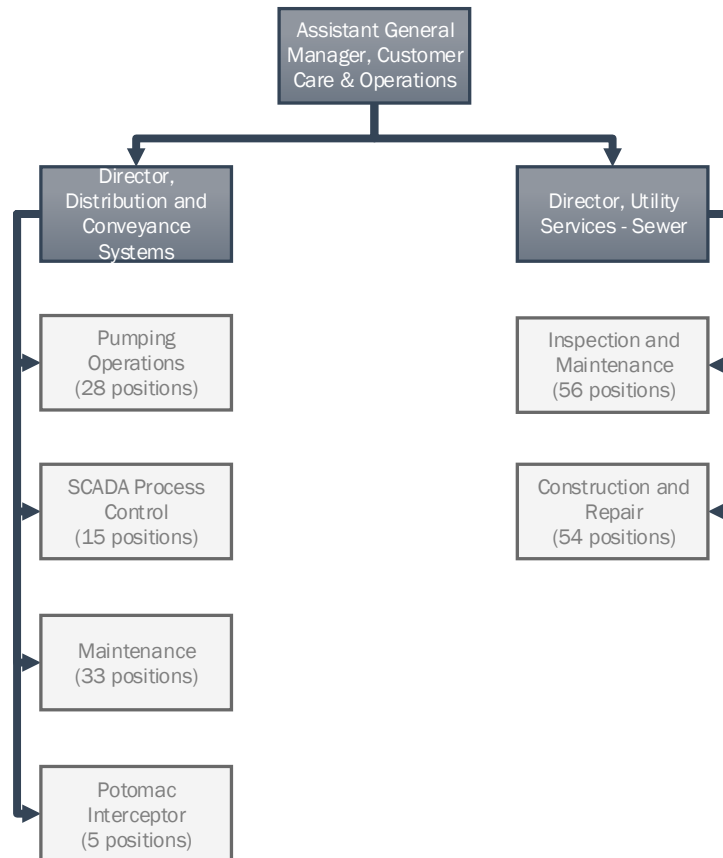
Assistant General Manager, Customer Care & Operations

Director, Distribution and Conveyance Systems

Pumping Operations (28 positions)

SCADA Process Control (15 positions)

Maintenance (33 positions)

Potomac Interceptor (5 positions)

Director, Utility Services - Sewer

Inspection and Maintenance (56 positions)

Construction and Repair (54 positions)